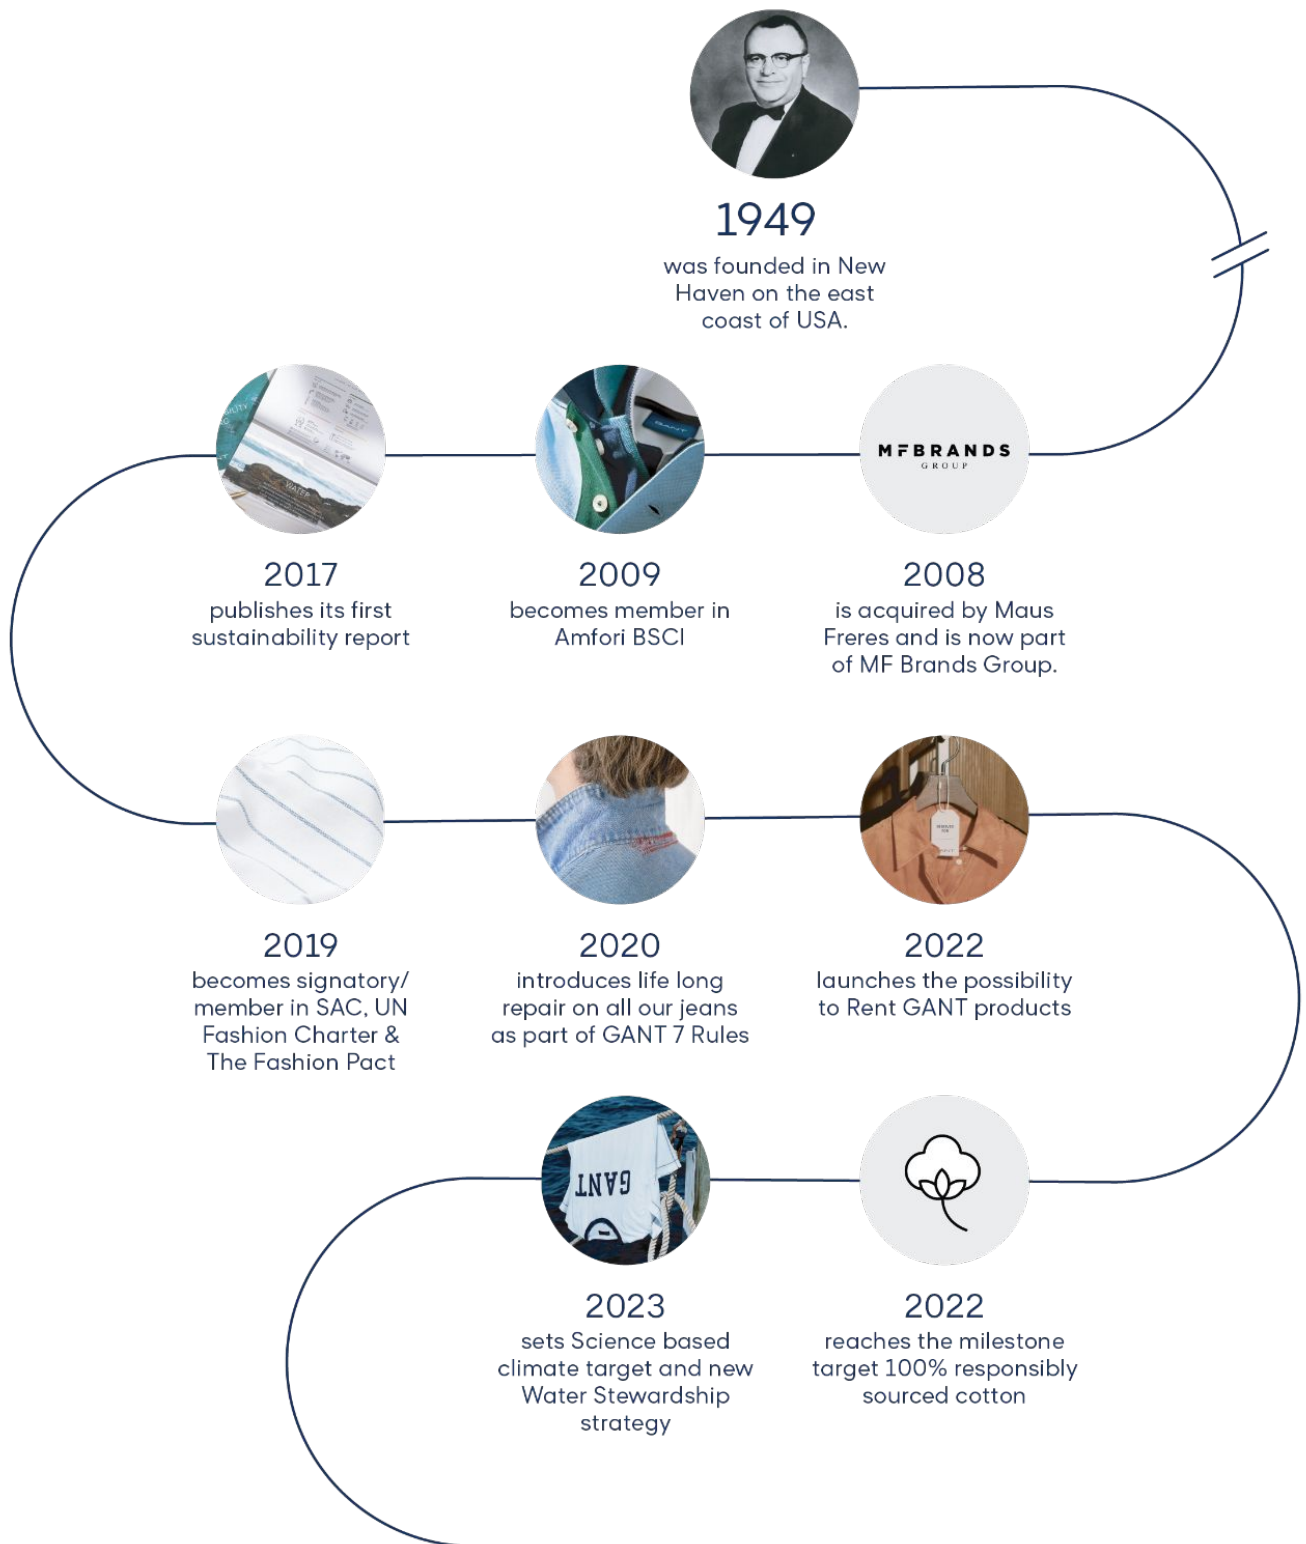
1949
was founded in New Haven on the east coast of USA.

MFBRANDS
GROUP

2017
publishes its first sustainability report

2009
becomes member in Amfori BSCI

2008
is acquired by Maus Freres and is now part of MF Brands Group.

2019
becomes signatory/ member in SAC, UN Fashion Charter & The Fashion Pact

2020
introduces life long repair on all our jeans as part of GANT 7 Rules

2022
launches the possibility to Rent GANT products

GANT

2023
sets Science based climate target and new Water Stewardship strategy

2022
reaches the milestone target 100% responsibly sourced cotton